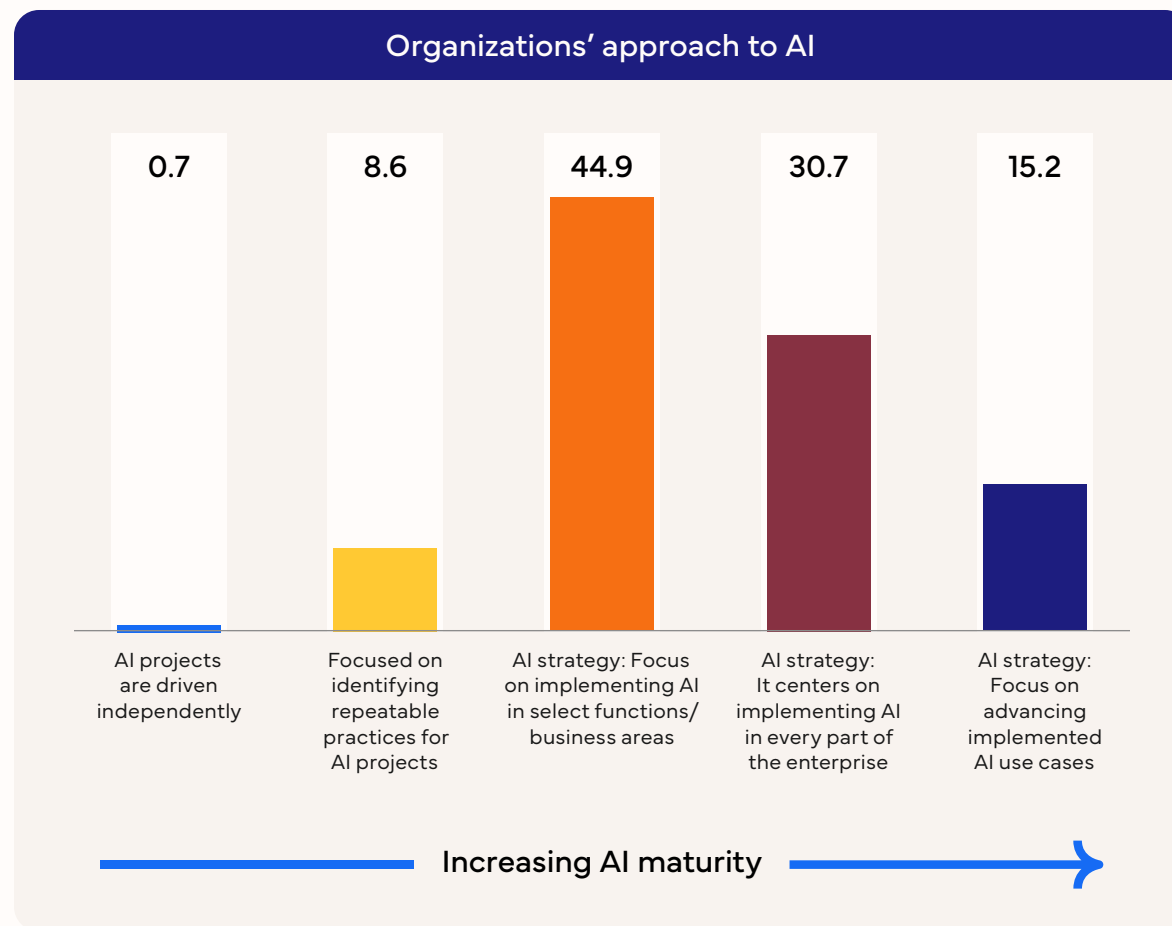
Organizations’ approach to AI

| 0.7 | 8.6 | 44.9 | 30.7 | 15.2 |
|---|---|---|---|---|
| AI projects are driven independently | Focused on identifying repeatable practices for AI projects | AI strategy: Focus on implementing AI in select functions/ business areas | AI strategy: It centers on implementing AI in every part of the enterprise | AI strategy: Focus on advancing implemented AI use cases |

Increasing AI maturity